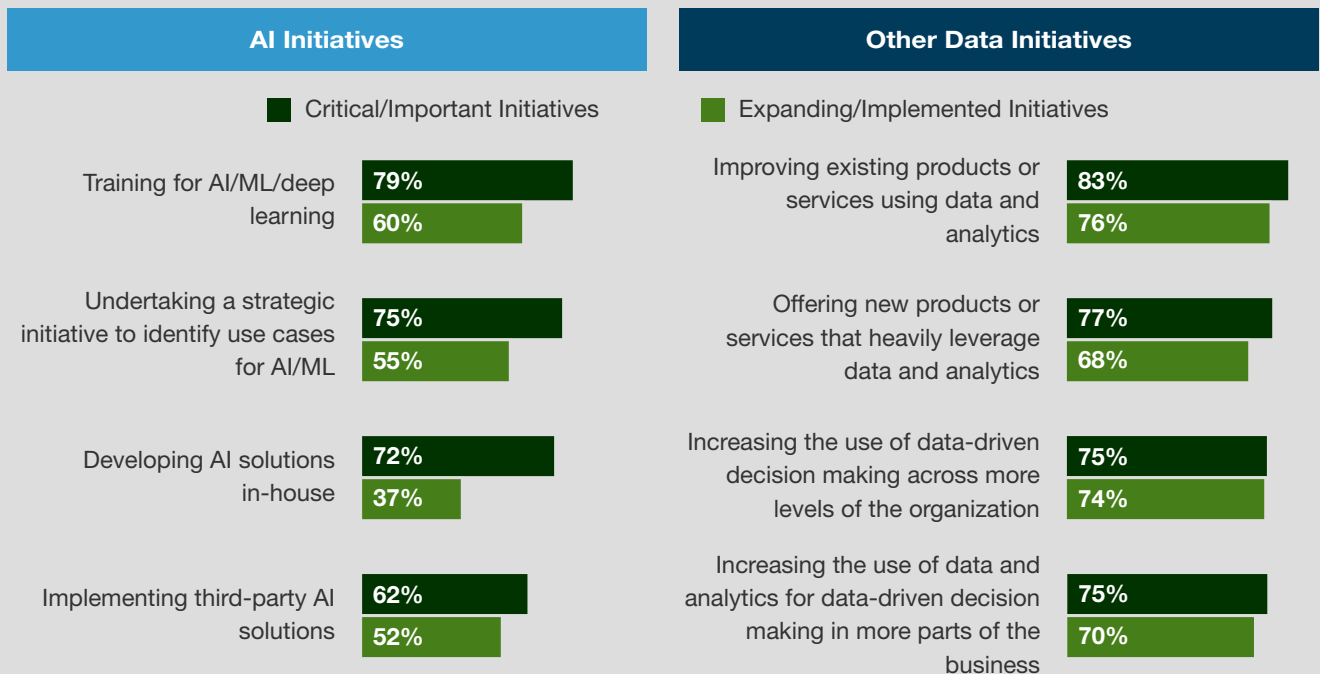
AI Initiatives

Other Data Initiatives

Critical/Important Initiatives

Expanding/Implemented Initiatives

Training for AI/ML/deep learning
79%
60%

Undertaking a strategic initiative to identify use cases for AI/ML
75%
55%

Developing AI solutions in-house
72%
37%

Implementing third-party AI solutions
62%
52%

Improving existing products or services using data and analytics
83%
76%

Offering new products or services that heavily leverage data and analytics
77%
68%

Increasing the use of data-driven decision making across more levels of the organization
75%
74%

Increasing the use of data and analytics for data-driven decision making in more parts of the business
75%
70%